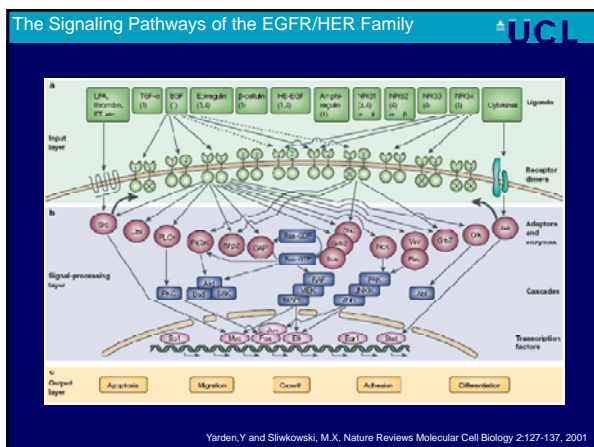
The Signaling Pathways of the EGFR/HER Family

UCL

a

LPA, thrombin, ET etc.

TGF-α (1)

EGF (1)

Epiregulin (1,4)

β-cellulin (1)

HB-EGF (1,4)

Amphiregulin (1)

NRG1 (3,4)

NRG2 (4)

NRG3 (4)

NRG4 (4)

Cytokines

Ligands

Input layer

Receptor dimers

b

Src

Cbl

PLCγ

PI(3)K

Shp2

GAP

Ras-GDP

Ras-GTP

Grb2

Sos

Nck

Vav

Grb7

Crk

Jak

Adaptors and enzymes

Signal-processing layer

Akt

Bad

S6K

PKC

RAF

MEK

MAPK

PAK

JNKK

JNK

Abl

Cascades

Jun

Sp1

Myc

Fos

Elk

Egr1

Stat

Transcription factors

c

Output layer

Apoptosis

Migration

Growth

Adhesion

Differentiation

Yarden,Y and Sliwkowski, M.X. Nature Reviews Molecular Cell Biology 2:127-137, 2001